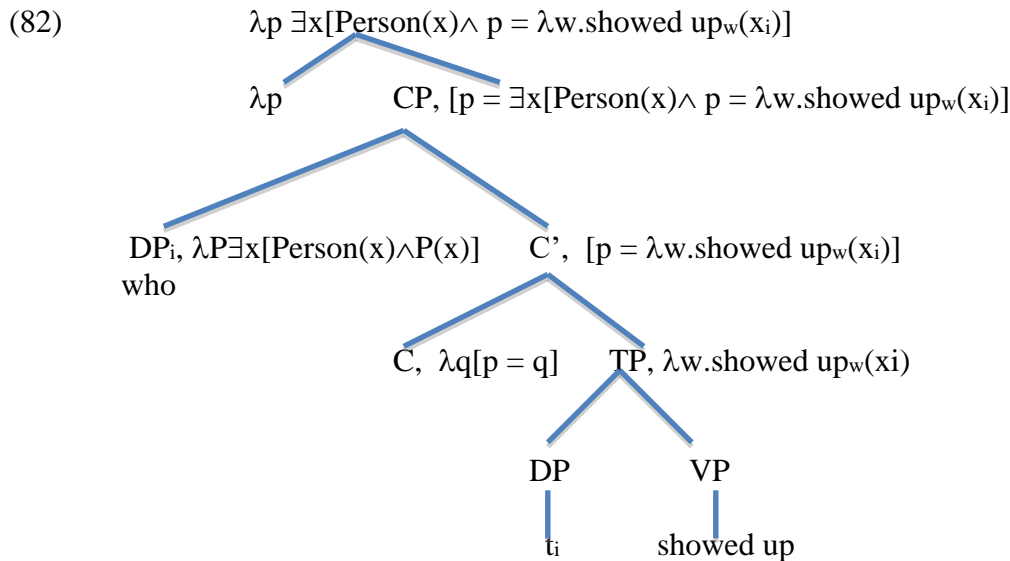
(82) $\lambda p\ \exists x[\text{Person}(x) \wedge p = \lambda w.\text{showed up}_w(x_i)]$

$\lambda p$ CP, $[p = \exists x[\text{Person}(x) \wedge p = \lambda w.\text{showed up}_w(x_i)]$

DP$_i$, $\lambda P \exists x[\text{Person}(x) \wedge P(x)]$
who

C', $[p = \lambda w.\text{showed up}_w(x_i)]$

C, $\lambda q[p = q]$

TP, $\lambda w.\text{showed up}_w(xi)$

DP
$t_i$

VP
showed up